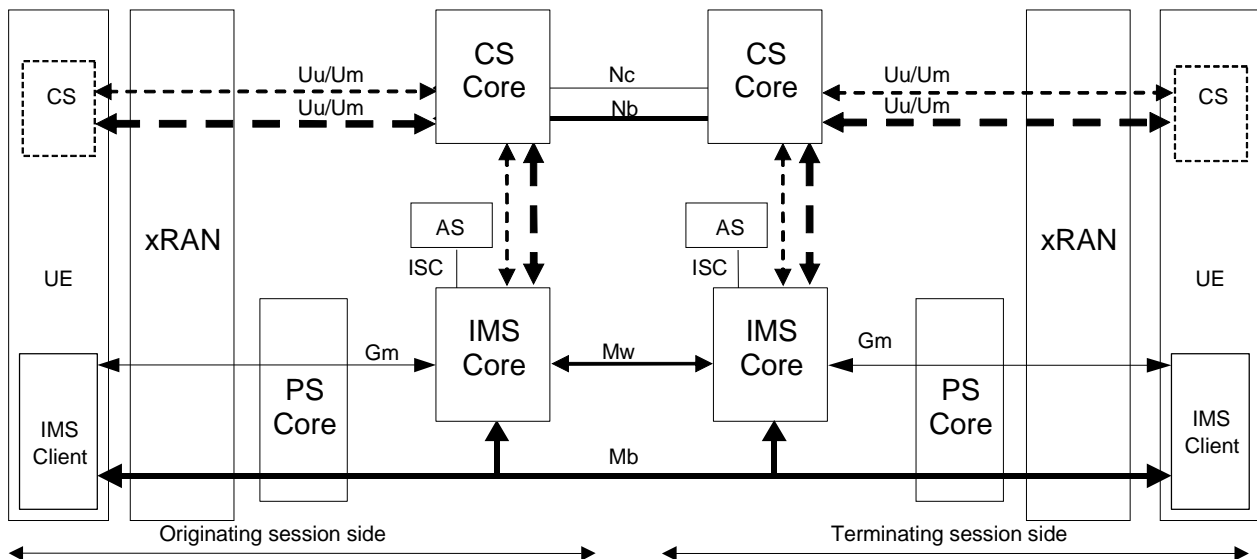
CS

Uu/Um

Uu/Um

CS Core

Nc

Nb

CS Core

Uu/Um

Uu/Um

CS

xRAN

AS

ISC

AS

ISC

xRAN

UE

UE

IMS Core

Mw

IMS Core

Gm

Gm

IMS Client

PS Core

PS Core

IMS Client

Mb

Originating session side

Terminating session side